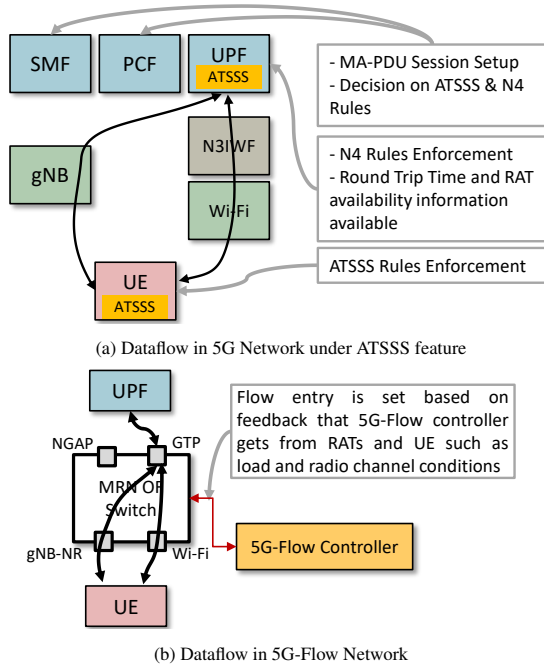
SMF

PCF

UPF
ATSSS

- MA-PDU Session Setup
- Decision on ATSSS & N4 Rules

gNB

N3IWF

Wi-Fi

- N4 Rules Enforcement
- Round Trip Time and RAT availability information available

UE
ATSSS

ATSSS Rules Enforcement

(a) Dataflow in 5G Network under ATSSS feature

UPF

Flow entry is set based on feedback that 5G-Flow controller gets from RATs and UE such as load and radio channel conditions

NGAP

GTP

MRN OF Switch

gNB-NR

Wi-Fi

5G-Flow Controller

UE

(b) Dataflow in 5G-Flow Network